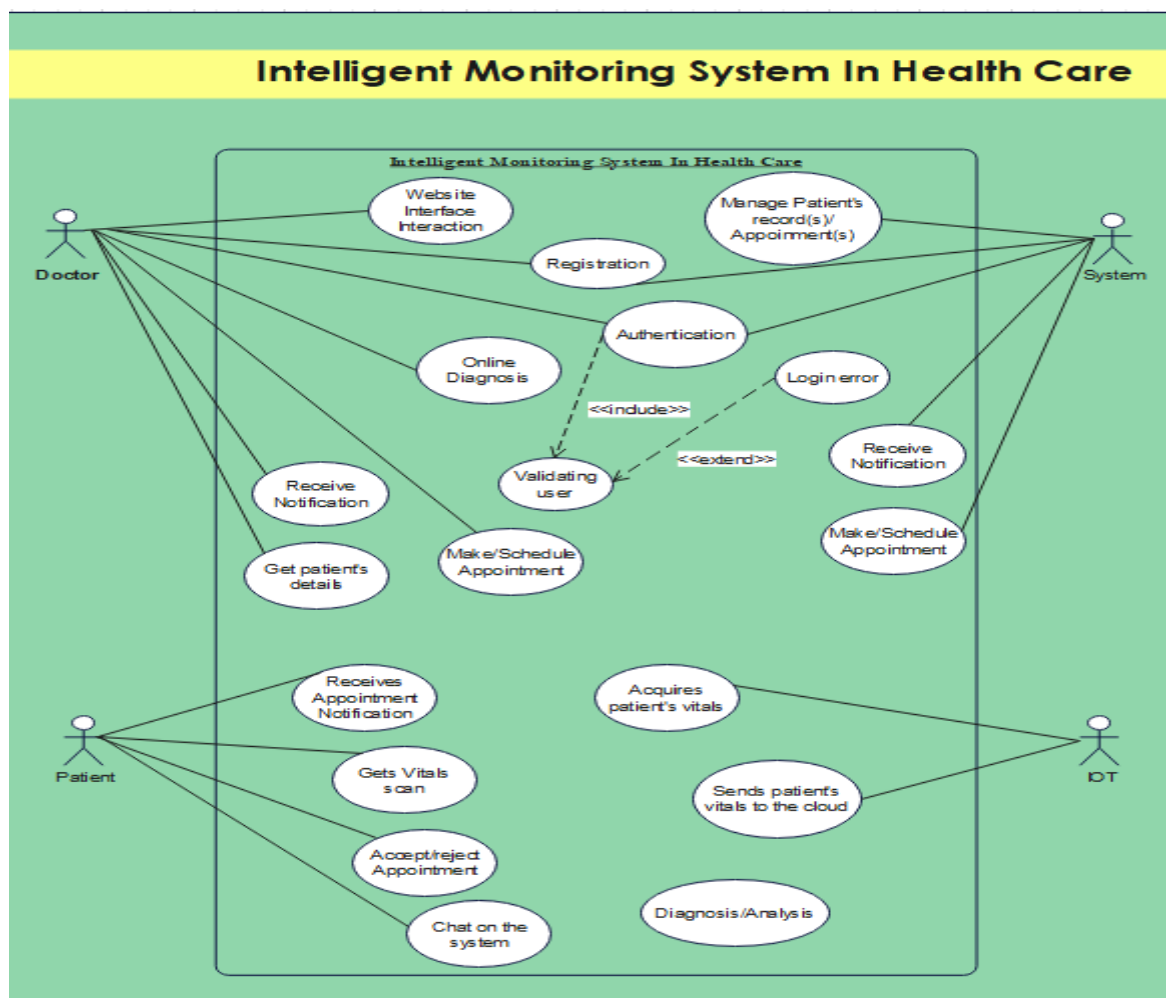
Intelligent Monitoring System In Health Care

Intelligent Monitoring System In Health Care

Doctor

Website Interface Interaction

Manage Patient's record(s)/ Appoinment(s)

System

Registration

Authentication

Online Diagnosis

Login error

<<include>>

<<extend>>

Validating user

Receive Notification

Receive Notification

Make/Schedule Appointment

Get patient's details

Make/Schedule Appointment

Receives Appointment Notification

Acquires patient's vitals

Patient

Gets Vitals scan

Sends patient's vitals to the cloud

IOT

Accept/reject Appointment

Chat on the system

Diagnosis/Analysis